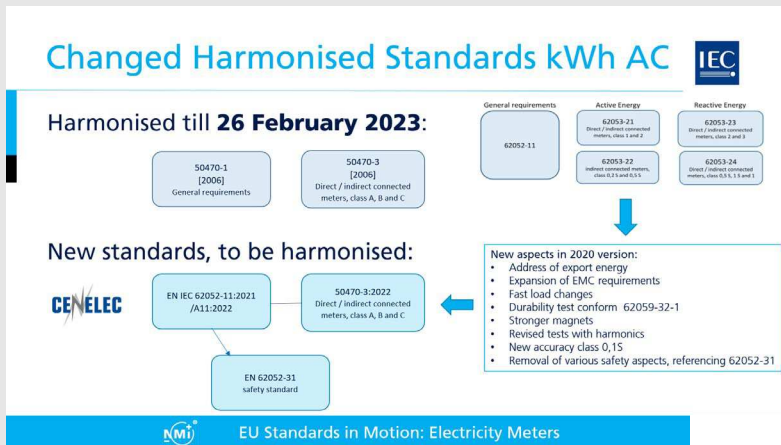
Changed Harmonised Standards kWh AC

IEC

Harmonised till **26 February 2023**:

50470-1
[2006]
General requirements

50470-3
[2006]
Direct / indirect connected meters, class A, B and C

General requirements

62052-11

Active Energy

62053-21
Direct / indirect connected meters, class 1 and 2

62053-22
Indirect connected meters, class 0,2 S and 0,5 S

Reactive Energy

62053-23
Direct / indirect connected meters, class 2 and 3

62053-24
Direct / indirect connected meters, class 0,5 S, 1 S and 1

New standards, to be harmonised:

CENELEC

EN IEC 62052-11:2021
/A11:2022

50470-3:2022
Direct / indirect connected meters, class A, B and C

EN 62052-31
safety standard

New aspects in 2020 version:
- Address of export energy
- Expansion of EMC requirements
- Fast load changes
- Durability test conform 62059-32-1
- Stronger magnets
- Revised tests with harmonics
- New accuracy class 0,1S
- Removal of various safety aspects, referencing 62052-31

NMi

EU Standards in Motion: Electricity Meters